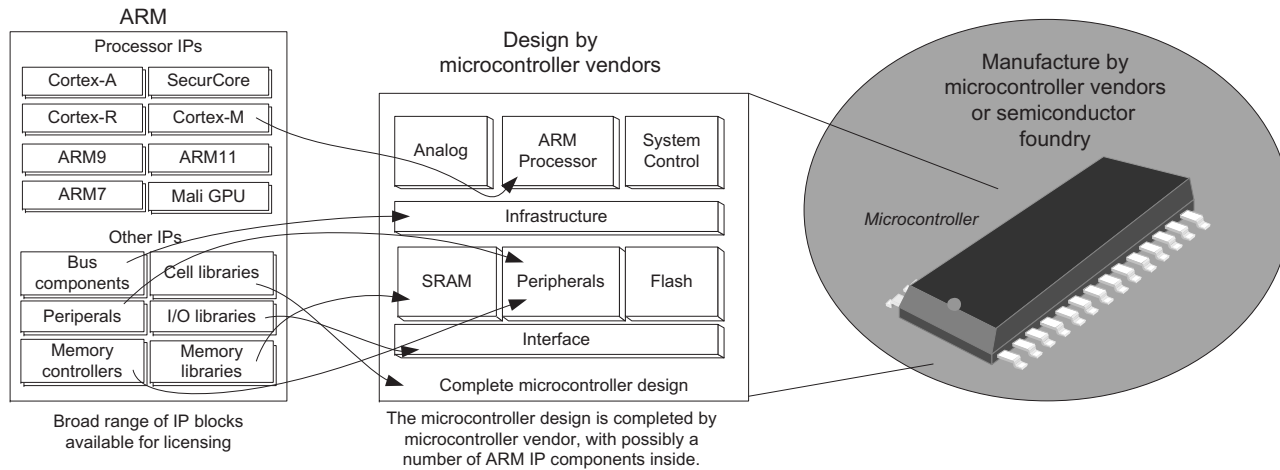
ARM

Processor IPs

Cortex-A
SecurCore
Cortex-R
Cortex-M
ARM9
ARM11
ARM7
Mali GPU

Other IPs

Bus components
Cell libraries
Periperals
I/O libraries
Memory controllers
Memory libraries

Broad range of IP blocks available for licensing

Design by microcontroller vendors

Analog
ARM Processor
System Control
Infrastructure
SRAM
Peripherals
Flash
Interface
Complete microcontroller design

The microcontroller design is completed by microcontroller vendor, with possibly a number of ARM IP components inside.

Manufacture by microcontroller vendors or semiconductor foundry

Microcontroller